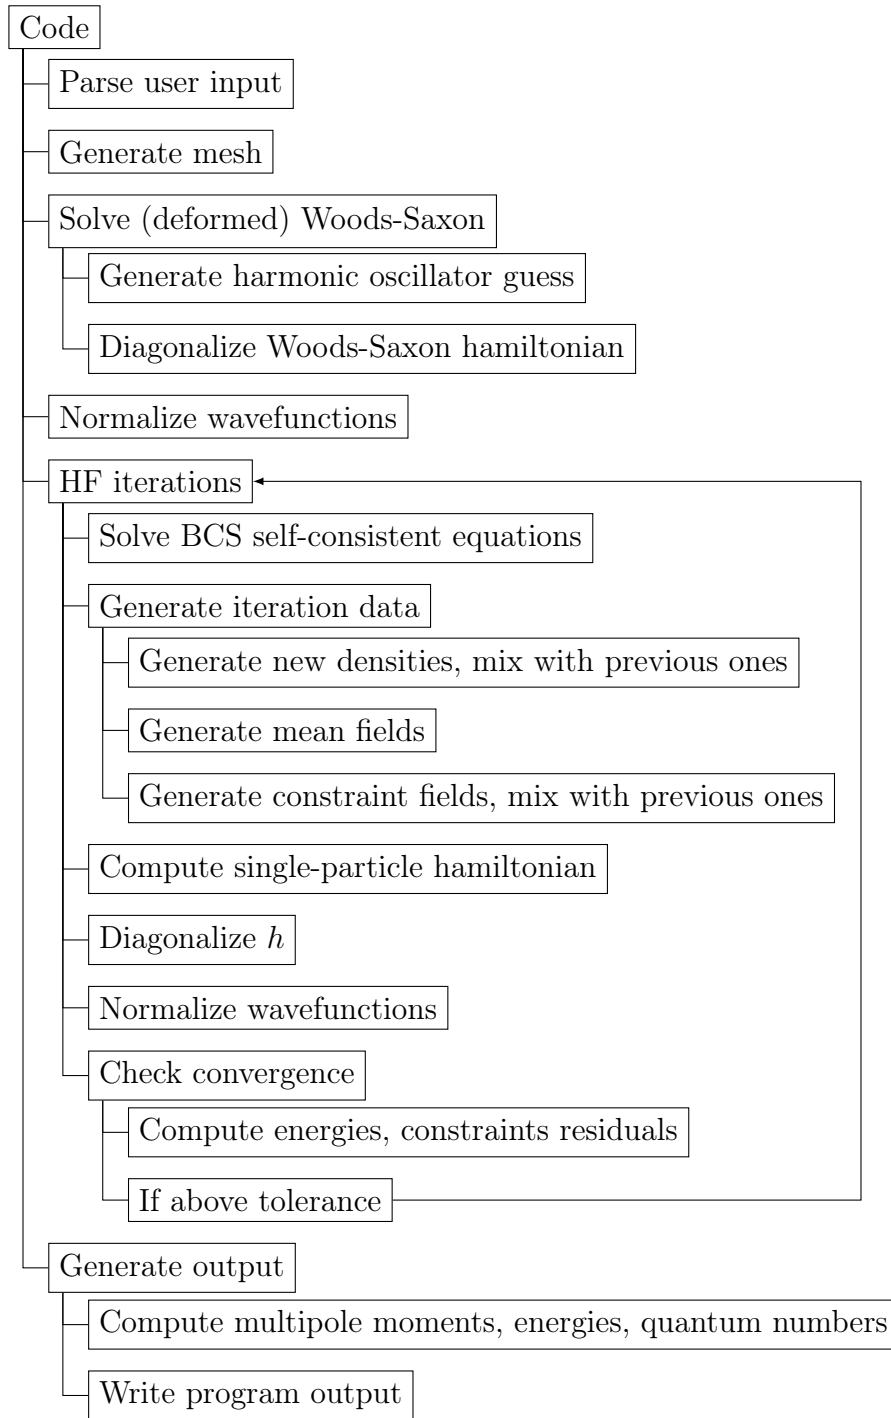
Code

Parse user input

Generate mesh

Solve (deformed) Woods-Saxon

Generate harmonic oscillator guess

Diagonalize Woods-Saxon hamiltonian

Normalize wavefunctions

HF iterations

Solve BCS self-consistent equations

Generate iteration data

Generate new densities, mix with previous ones

Generate mean fields

Generate constraint fields, mix with previous ones

Compute single-particle hamiltonian

Diagonalize $h$

Normalize wavefunctions

Check convergence

Compute energies, constraints residuals

If above tolerance

Generate output

Compute multipole moments, energies, quantum numbers

Write program output